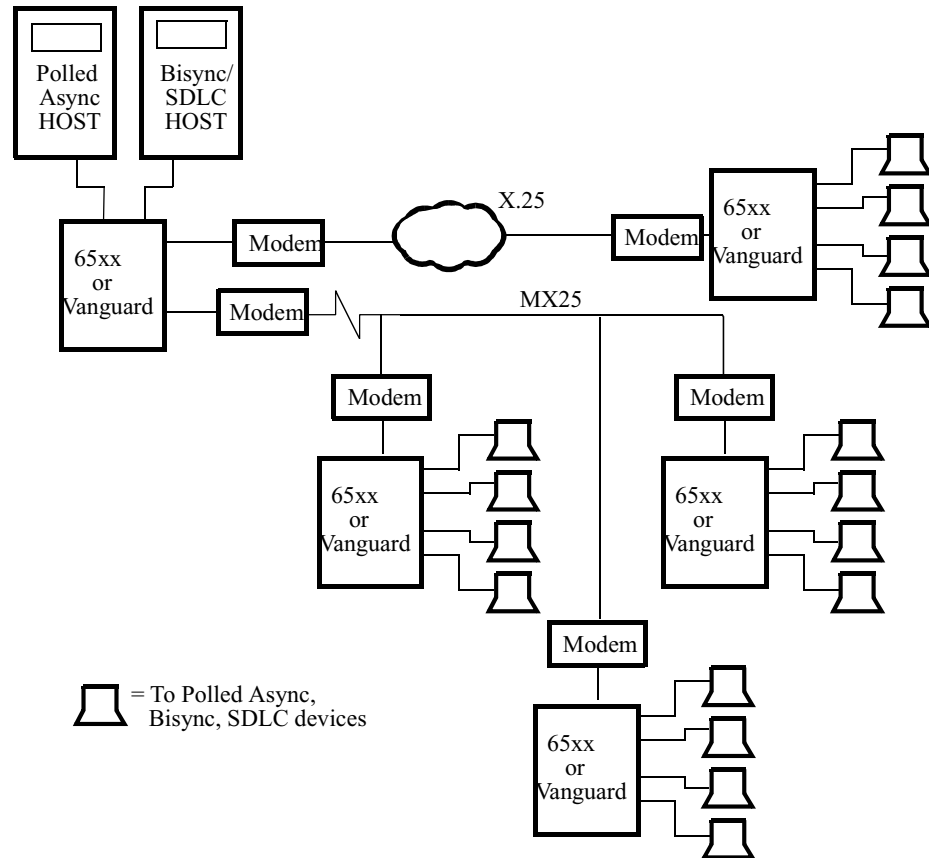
Polled Async HOST

Bisync/ SDLC HOST

X.25

65xx or Vanguard

Modem

Modem

65xx or Vanguard

Modem

MX25

Modem

Modem

65xx or Vanguard

65xx or Vanguard

Modem

= To Polled Async, Bisync, SDLC devices

65xx or Vanguard